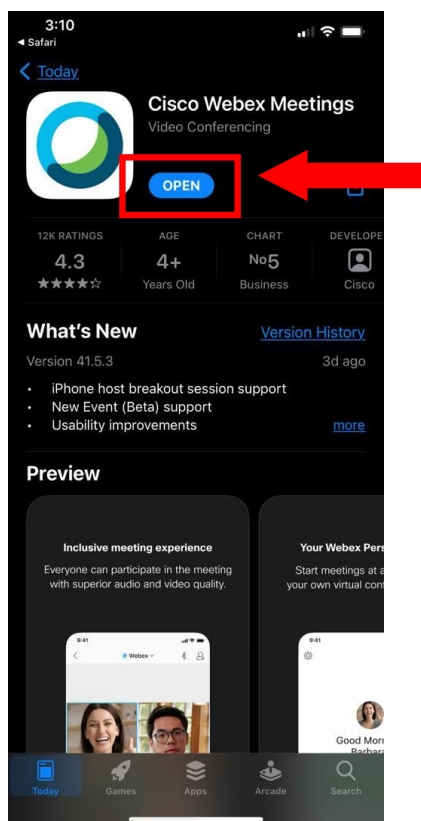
3:10
◂ Safari

< Today

Cisco Webex Meetings
Video Conferencing

OPEN

12K RATINGS
4.3
★★★★☆

AGE
4+
Years Old

CHART
No5
Business

DEVELOPE
Cisco

What's New
Version History

Version 41.5.3
3d ago

• iPhone host breakout session support
• New Event (Beta) support
• Usability improvements
more

Preview

Inclusive meeting experience
Everyone can participate in the meeting with superior audio and video quality.

9:41
Webex

Your Webex Pers
Start meetings at a your own virtual con

9:41
Good Morn Barbara

Today
Games
Apps
Arcade
Search